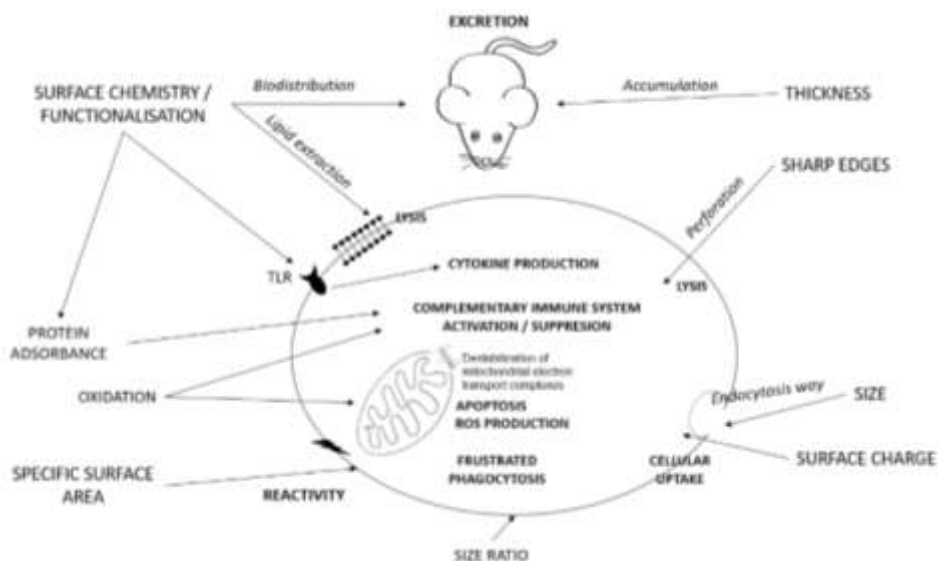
EXCRETION

SURFACE CHEMISTRY / FUNCTIONALISATION

Biodistribution

Accumulation

THICKNESS

Lipid extraction

SHARP EDGES

Perforation

LYSIS

TLR

CYTOKINE PRODUCTION

LYSIS

PROTEIN ADSORBANCE

COMPLEMENTARY IMMUNE SYSTEM ACTIVATION / SUPPRESION

Destabilisation of mitochondrial electron transport complexes

OXIDATION

APOPTOSIS
ROS PRODUCTION

Endocytosis way

SIZE

SPECIFIC SURFACE AREA

FRUSTRATED PHAGOCYTOSIS

CELLULAR UPTAKE

SURFACE CHARGE

REACTIVITY

SIZE RATIO